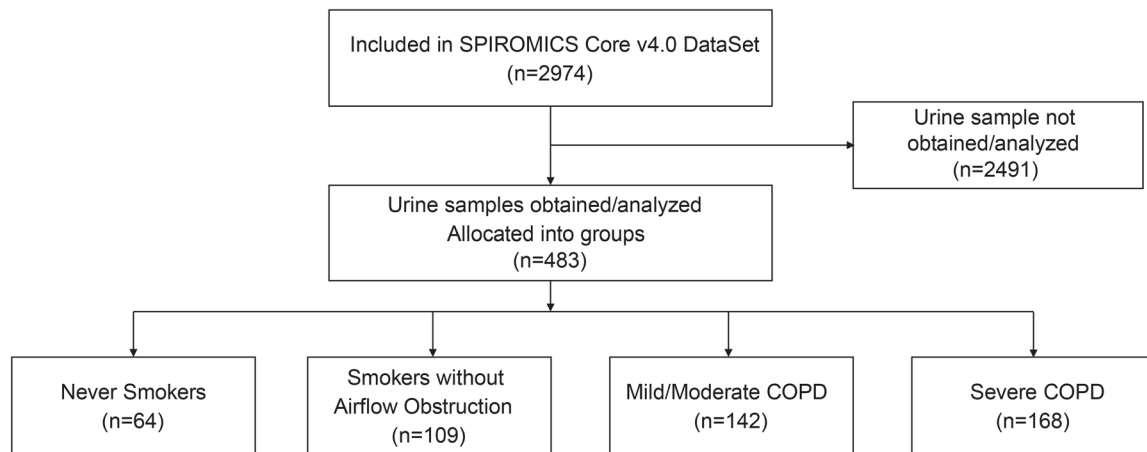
Included in SPIROMICS Core v4.0 DataSet
(n=2974)

Urine sample not obtained/analyzed
(n=2491)

Urine samples obtained/analyzed
Allocated into groups
(n=483)

Never Smokers
(n=64)

Smokers without Airflow Obstruction
(n=109)

Mild/Moderate COPD
(n=142)

Severe COPD
(n=168)